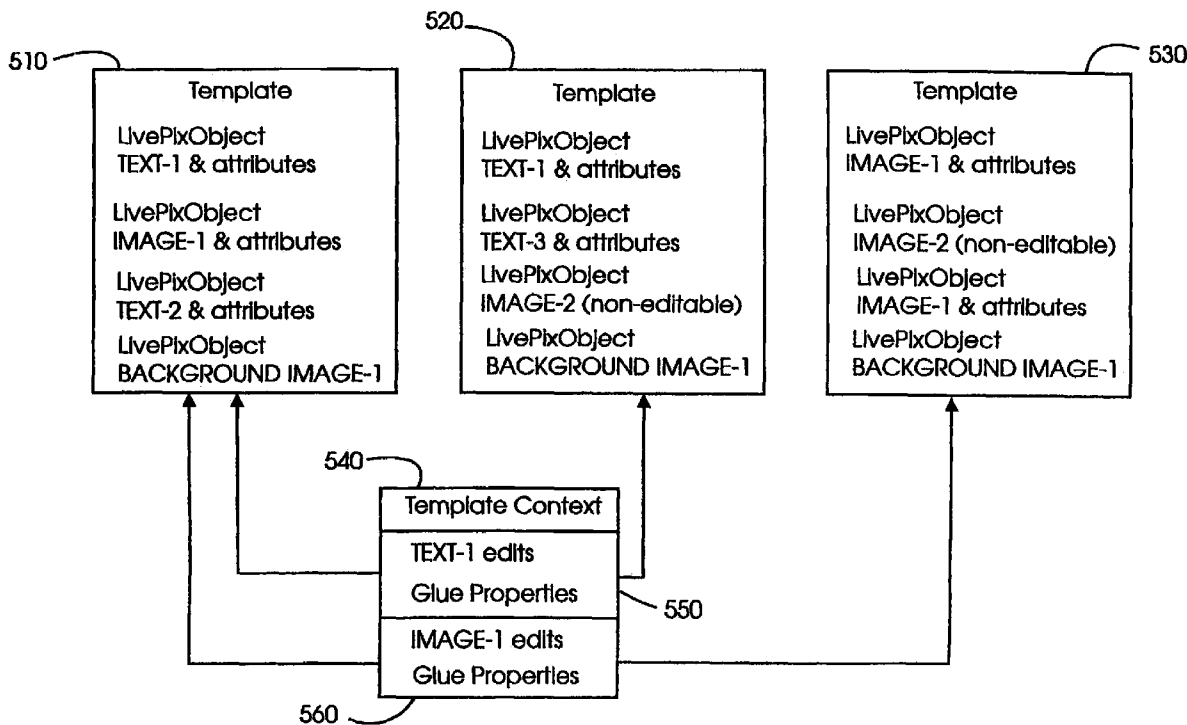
510

Template

LivePixObject
TEXT-1 & attributes

LivePixObject
IMAGE-1 & attributes

LivePixObject
TEXT-2 & attributes

LivePixObject
BACKGROUND IMAGE-1

520

Template

LivePixObject
TEXT-1 & attributes

LivePixObject
TEXT-3 & attributes

LivePixObject
IMAGE-2 (non-editable)

LivePixObject
BACKGROUND IMAGE-1

530

Template

LivePixObject
IMAGE-1 & attributes

LivePixObject
IMAGE-2 (non-editable)

LivePixObject
IMAGE-1 & attributes

LivePixObject
BACKGROUND IMAGE-1

540

Template Context

TEXT-1 edits

Glue Properties

550

IMAGE-1 edits

Glue Properties

560